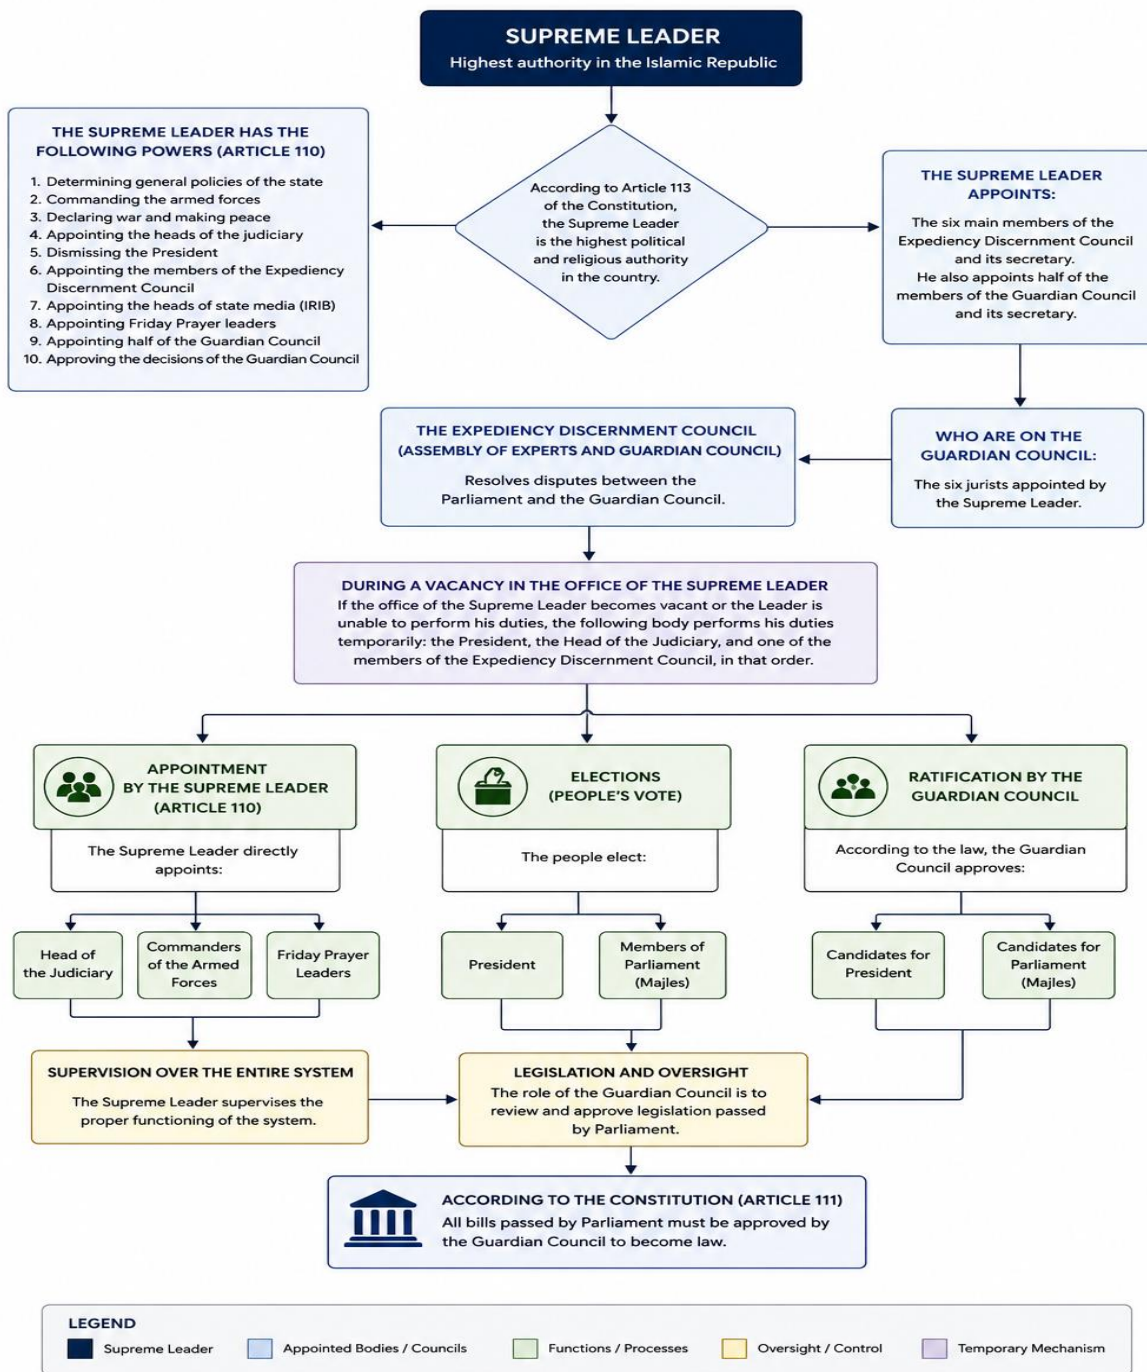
SUPREME LEADER
Highest authority in the Islamic Republic

THE SUPREME LEADER HAS THE FOLLOWING POWERS (ARTICLE 110)

1. Determining general policies of the state
2. Commanding the armed forces
3. Declaring war and making peace
4. Appointing the heads of the judiciary
5. Dismissing the President
6. Appointing the members of the Expediency Discernment Council
7. Appointing the heads of state media (IRIB)
8. Appointing Friday Prayer leaders
9. Appointing half of the Guardian Council
10. Approving the decisions of the Guardian Council

According to Article 113 of the Constitution, the Supreme Leader is the highest political and religious authority in the country.

THE SUPREME LEADER APPOINTS:

The six main members of the Expediency Discernment Council and its secretary. He also appoints half of the members of the Guardian Council and its secretary.

THE EXPEDIENCY DISCERNMENT COUNCIL (ASSEMBLY OF EXPERTS AND GUARDIAN COUNCIL)

Resolves disputes between the Parliament and the Guardian Council.

WHO ARE ON THE GUARDIAN COUNCIL:

The six jurists appointed by the Supreme Leader.

DURING A VACANCY IN THE OFFICE OF THE SUPREME LEADER
If the office of the Supreme Leader becomes vacant or the Leader is unable to perform his duties, the following body performs his duties temporarily: the President, the Head of the Judiciary, and one of the members of the Expediency Discernment Council, in that order.

APPOINTMENT BY THE SUPREME LEADER (ARTICLE 110)

The Supreme Leader directly appoints:

Head of the Judiciary

Commanders of the Armed Forces

Friday Prayer Leaders

ELECTIONS (PEOPLE'S VOTE)

The people elect:

President

Members of Parliament (Majles)

RATIFICATION BY THE GUARDIAN COUNCIL

According to the law, the Guardian Council approves:

Candidates for President

Candidates for Parliament (Majles)

SUPERVISION OVER THE ENTIRE SYSTEM

The Supreme Leader supervises the proper functioning of the system.

LEGISLATION AND OVERSIGHT
The role of the Guardian Council is to review and approve legislation passed by Parliament.

ACCORDING TO THE CONSTITUTION (ARTICLE 111)
All bills passed by Parliament must be approved by the Guardian Council to become law.

LEGEND
Supreme Leader
Appointed Bodies / Councils
Functions / Processes
Oversight / Control
Temporary Mechanism